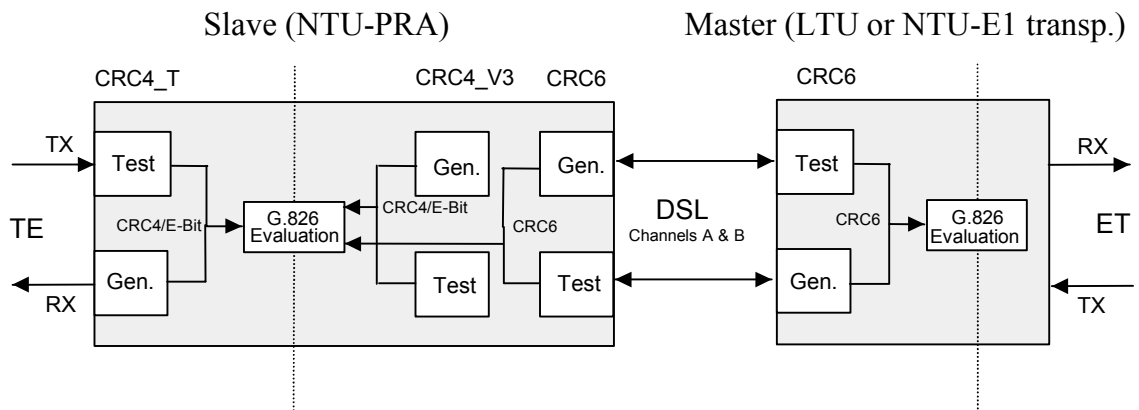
Slave (NTU-PRA)

Master (LTU or NTU-E1 transp.)

CRC4_T

CRC4_V3

CRC6

CRC6

TX

Test

Gen.

Gen.

Test

RX

TE

CRC4/E-Bit

G.826 Evaluation

CRC4/E-Bit

CRC6

DSL

Channels A & B

CRC6

G.826 Evaluation

ET

RX

Gen.

Test

Test

Gen.

TX